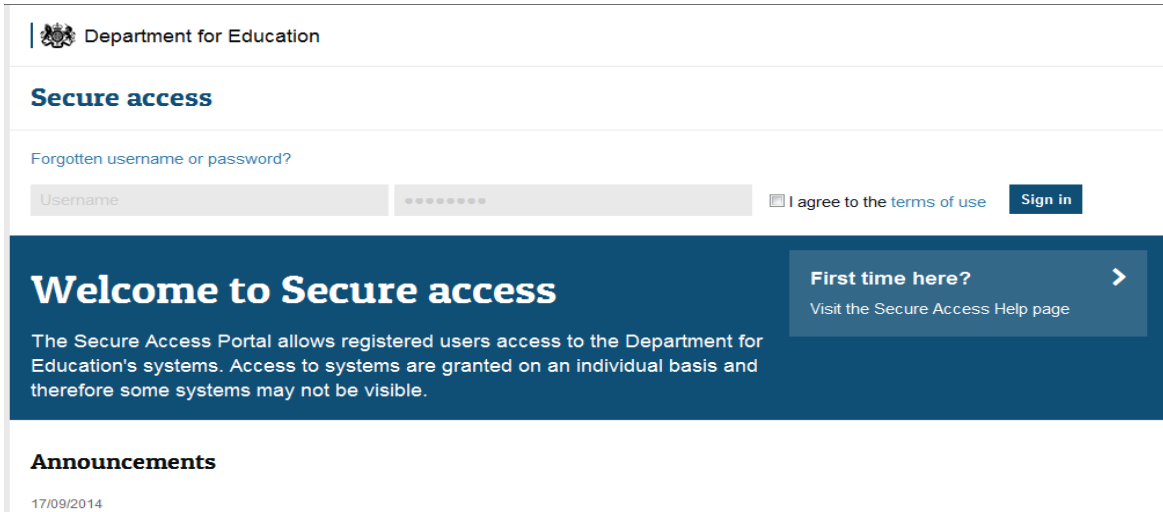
Department for Education

Secure access

Forgotten username or password?

Username

••••••••

I agree to the terms of use

Sign in

Welcome to Secure access

The Secure Access Portal allows registered users access to the Department for Education's systems. Access to systems are granted on an individual basis and therefore some systems may not be visible.

First time here?

Visit the Secure Access Help page

Announcements

17/09/2014